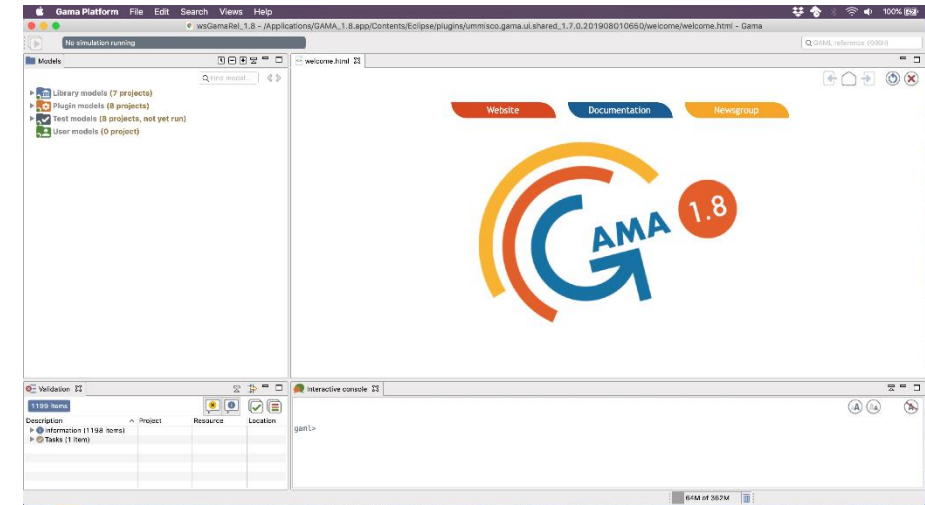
Gama Platform File Edit Search Views Help

100%

wsGamaRel_1.8 - /Applications/GAMA_1.8.app/Contents/Eclipse/plugins/ummisco.gama.ui.shared_1.7.0.201908010650/welcome/welcome.html - Gama

No simulation running

GAML reference (⌘⌥H)

Models

Find model...

Library models (7 projects)
Plugin models (8 projects)
Test models (8 projects, not yet run)
User models (0 project)

welcome.html

Website
Documentation
Newsgroup

GAMA 1.8

Validation

1199 items

| Description | Project | Resource | Location |
|---|---|---|---|
| Information (1198 items) | | | |
| Tasks (1 item) | | | |

Interactive console

gaml>

64M of 382M